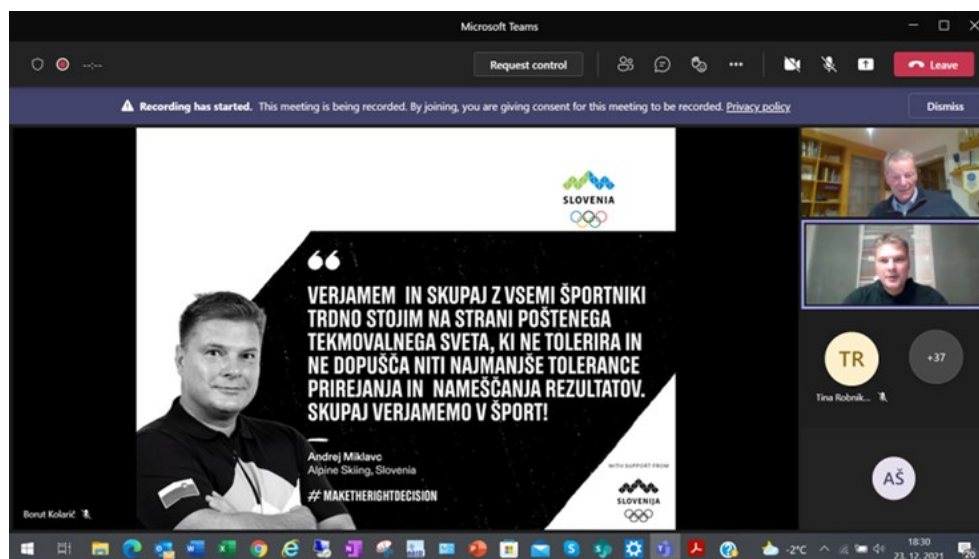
Microsoft Teams

Request control

Leave

Recording has started. This meeting is being recorded. By joining, you are giving consent for this meeting to be recorded. Privacy policy

Dismiss

SLOVENIA

VERJAMEM IN SKUPAJ Z VSEMI ŠPORTNIKI TRDNO STOJIM NA STRANI POŠTENEGA TEKMOVALNEGA SVETA, KI NE TOLERIRA IN NE DOPUŠČA NITI NAJMANJŠE TOLERANCE PRIREJANJA IN NAMEŠČANJA REZULTATOV. SKUPAJ VERJAMEMO V ŠPORT!

Andrej Miklavc
Alpine Skiing, Slovenia

# MAKETHERIGHTDECISION

WITH SUPPORT FROM

SLOVENIJA

TR

+37

Tina Robnik...

AŠ

Borut Kolarič

-2°C

18:30
23. 12. 2021